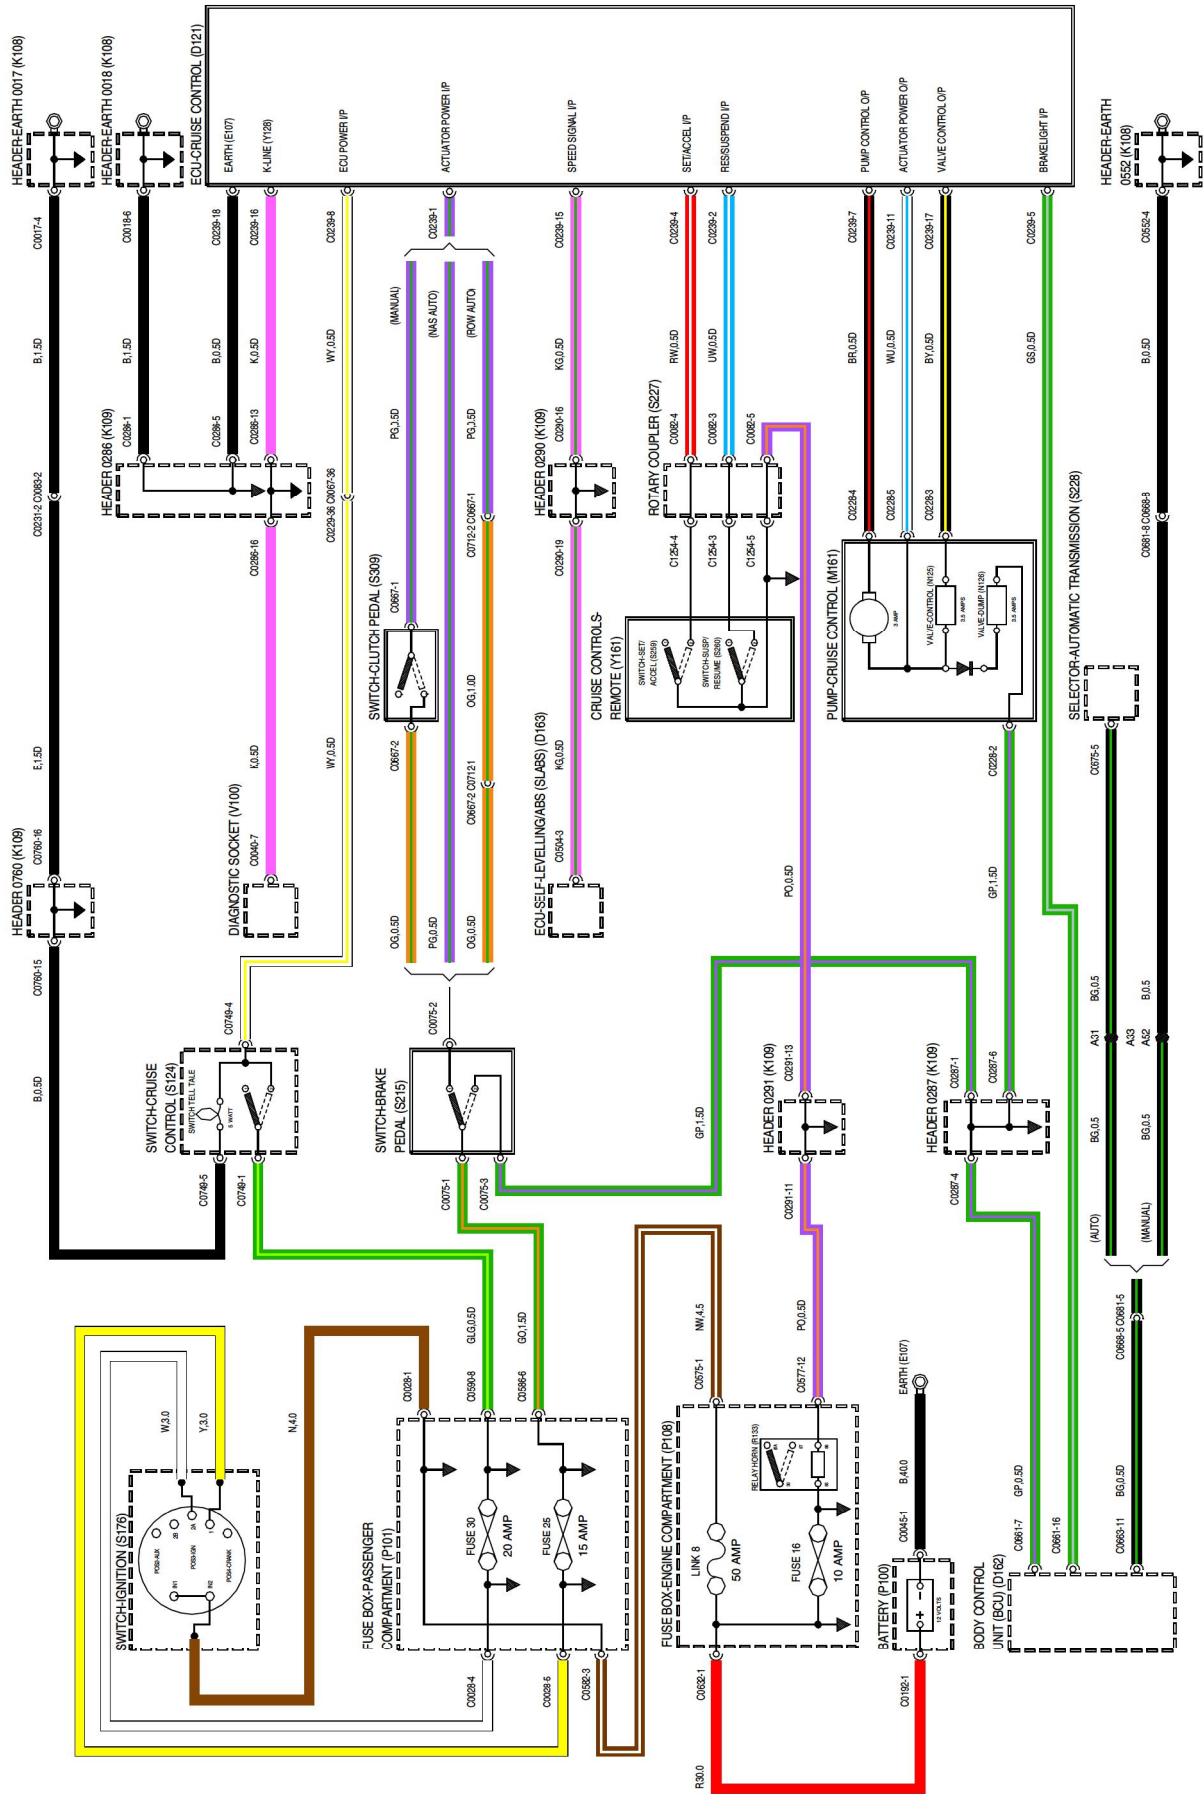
HEADER-EARTH 0017 (K108)
HEADER-EARTH 0018 (K108)
ECU-CRUISE CONTROL (D121)
EARTH (E107)
K-LINE (Y128)
ECU POWER I/P
ACTUATOR POWER I/P
SPEED SIGNAL I/P
SET/ACCEL I/P
RES/SUSPEND I/P
PUMP CONTROL O/P
ACTUATOR POWER O/P
VALVE CONTROL O/P
BRAKELIGHT I/P
HEADER-EARTH 0552 (K108)

C0017-4
C0018-6
C0239-18
C0239-16
C0239-8
C0239-1
C0239-15
C0239-4
C0239-2
C0239-7
C0239-11
C0239-17
C0239-5
C0552-4

B,1.5D
B,1.5D
B,0.5D
K,0.5D
WY,0.5D
(MANUAL)
(NAS AUTO)
(ROW AUTO)
PG,1.5D
PG,1.5D
KG,0.5D
RW,0.5D
UW,0.5D
BR,0.5D
WU,0.5D
BY,0.5D
GS,0.5D
B,0.5D

HEADER 0286 (K109)
C0286-1
C0286-5
C0286-13
C0231-2 C0083-2
C0286-16
C0229-36 C0067-36
C0712-2 C0667-1
HEADER 0290 (K109)
C0290-16
C0290-19
ROTARY COUPLER (S227)
C0082-4
C0082-3
C0082-5
C1254-4
C1254-3
C1254-5
C0228-4
C0228-5
C0228-3
C0681-8 C0668-8
SELECTOR-AUTOMATIC TRANSMISSION (S228)

SWITCH-CLUTCH PEDAL (S309)
C0667-1
C0667-2
CRUISE CONTROLS-REMOTE (Y161)
SWITCH-SET/ACCEL (S259)
SWITCH-SUSP/RESUME (S260)
PUMP-CRUISE CONTROL (M161)
3 AMP
VALVE-CONTROL (N125)
0.5 AMPS
VALVE-DUMP (N126)
0.5 AMPS

E,1.5D
C0760-16
HEADER 0760 (K109)
C0760-15
B,0.5D
K,0.5D
DIAGNOSTIC SOCKET (V100)
C0040-7
WY,0.5D
OG,1.0D
C0667-2 C0712-1
OG,0.5D
PG,0.5D
OG,0.5D
KG,0.5D
ECU-SELF-LEVELLING/ABS (SLABS) (D163)
C0504-3
PO,0.5D
C0228-2
GP,1.5D
C0675-5

SWITCH-CRUISE CONTROL (S124)
SWITCH TELL TALE
5 WATT
C0749-4
C0749-5
C0749-1
C0075-2
SWITCH-BRAKE PEDAL (S215)
C0075-1
C0075-3
GP,1.5D
HEADER 0291 (K109)
C0291-13
C0291-11
HEADER 0287 (K109)
C0287-1
C0287-6
C0287-4
BG,0.5
A31
BG,0.5
B,0.5
A33
A52
BG,0.5
(AUTO)
(MANUAL)

W,3.0
Y,3.0
N,4.0
SWITCH-IGNITION (S176)
POS0-AUX
POS3-IGN
POS4-CRANK
2B
2A
1
IN1
IN2
GL0,0.5D
GO,1.5D
C0028-1
C0590-8
C0586-6
FUSE BOX-PASSENGER COMPARTMENT (P101)
FUSE 30
20 AMP
FUSE 25
15 AMP
C0028-4
C0028-5
C0582-3
NW,4.5
C0575-1
PO,0.5D
C0577-12
FUSE BOX-ENGINE COMPARTMENT (P108)
RELAY-HORN (R133)
LINK 8
50 AMP
FUSE 16
10 AMP
C0632-1
R,30.0
EARTH (E107)
B,40.0
C0045-1
BATTERY (P100)
12 VOLTS
C0192-1
GP,0.5D
C0661-7
C0661-16
C0668-5 C0681-5
BG,0.5D
C0663-11
BODY CONTROL UNIT (BCU) (D162)